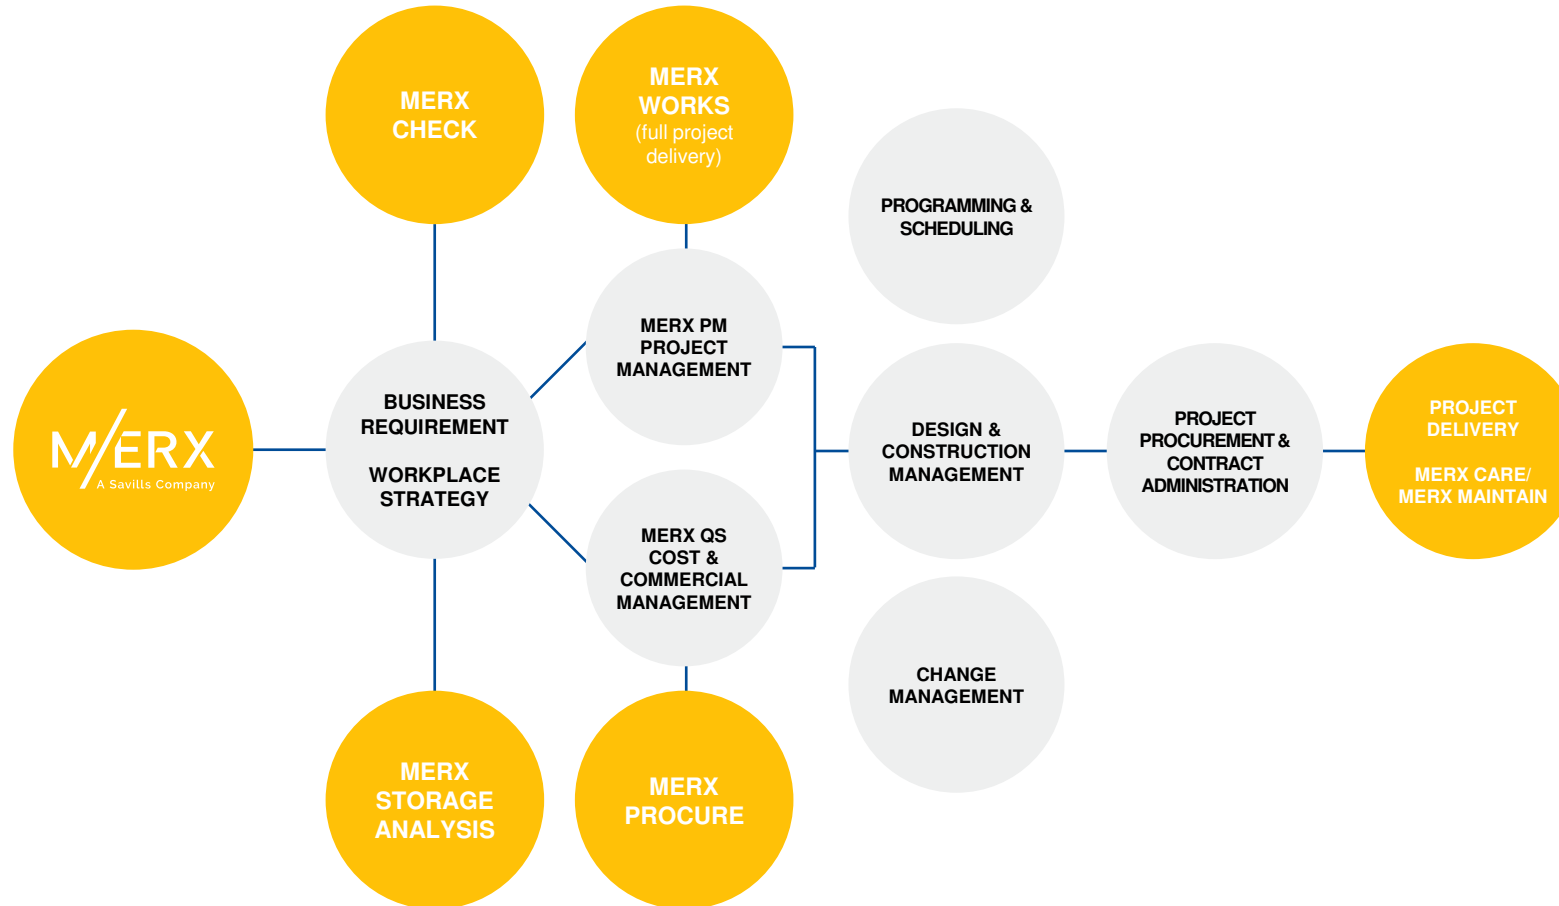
MERX CHECK

MERX WORKS (full project delivery)

PROGRAMMING & SCHEDULING

MERX
A Savills Company

BUSINESS REQUIREMENT

WORKPLACE STRATEGY

MERX PM PROJECT MANAGEMENT

DESIGN & CONSTRUCTION MANAGEMENT

PROJECT PROCUREMENT & CONTRACT ADMINISTRATION

PROJECT DELIVERY

MERX CARE/ MERX MAINTAIN

MERX QS COST & COMMERCIAL MANAGEMENT

CHANGE MANAGEMENT

MERX STORAGE ANALYSIS

MERX PROCURE